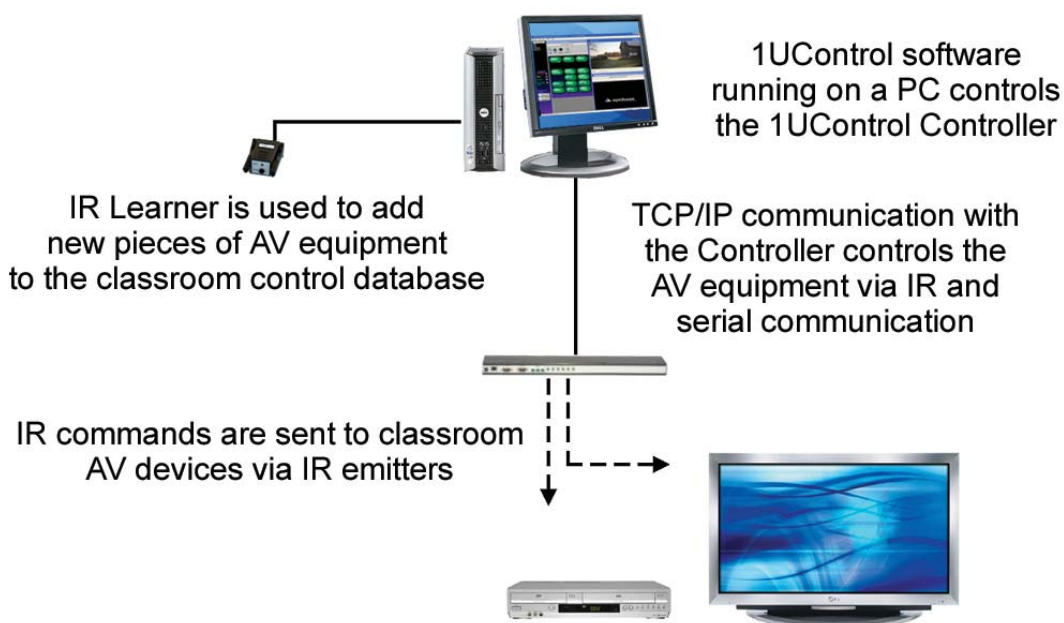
1UControl software running on a PC controls the 1UControl Controller

IR Learner is used to add new pieces of AV equipment to the classroom control database

TCP/IP communication with the Controller controls the AV equipment via IR and serial communication

IR commands are sent to classroom AV devices via IR emitters